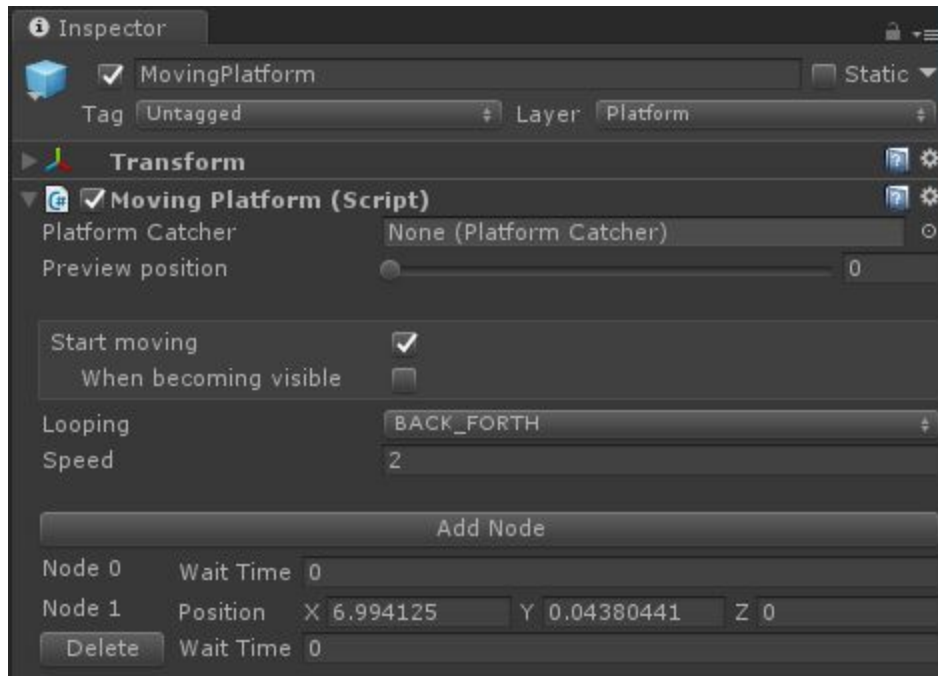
Inspector

MovingPlatform

Static

Tag Untagged

Layer Platform

Transform

Moving Platform (Script)

Platform Catcher None (Platform Catcher)

Preview position 0

Start moving

When becoming visible

Looping BACK_FORTH

Speed 2

Add Node

Node 0 Wait Time 0

Node 1 Position X 6.994125 Y 0.04380441 Z 0

Delete Wait Time 0